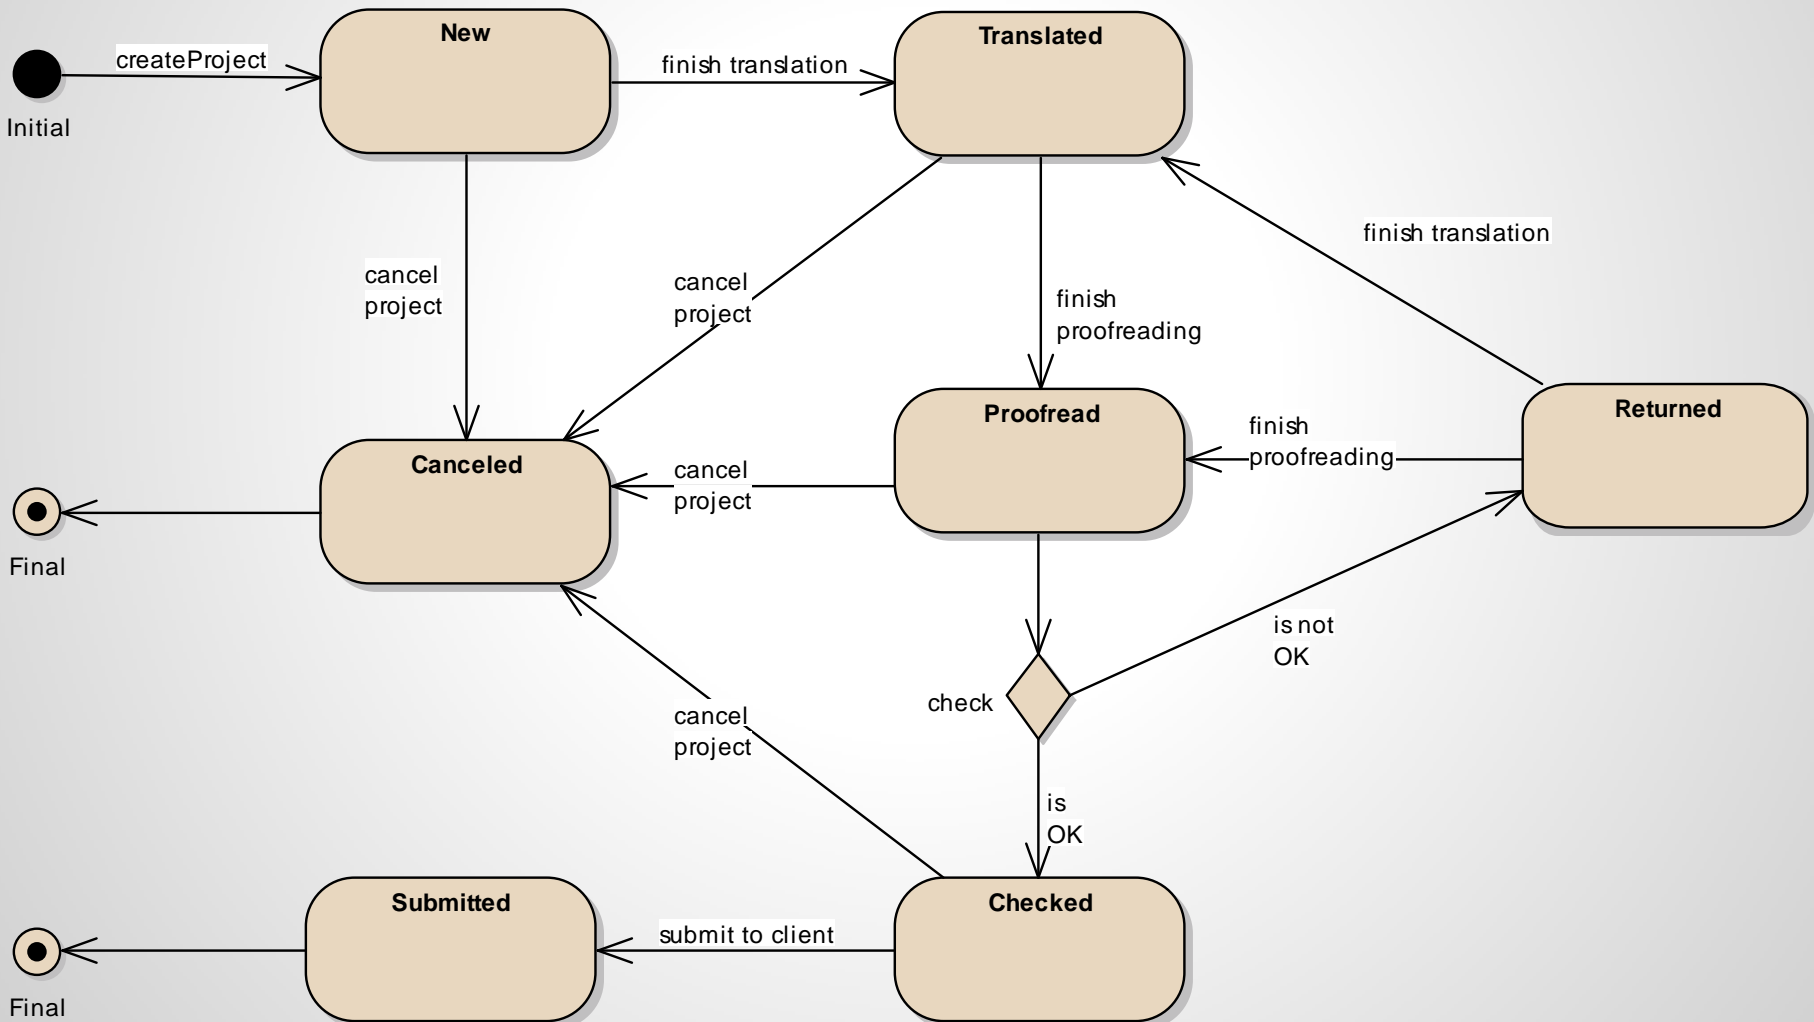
Initial

createProject

New

finish translation

Translated

cancel project

cancel project

finish proofreading

finish translation

Proofread

finish proofreading

Returned

Canceled

cancel project

Final

is not OK

check

cancel project

is OK

Submitted

submit to client

Checked

Final